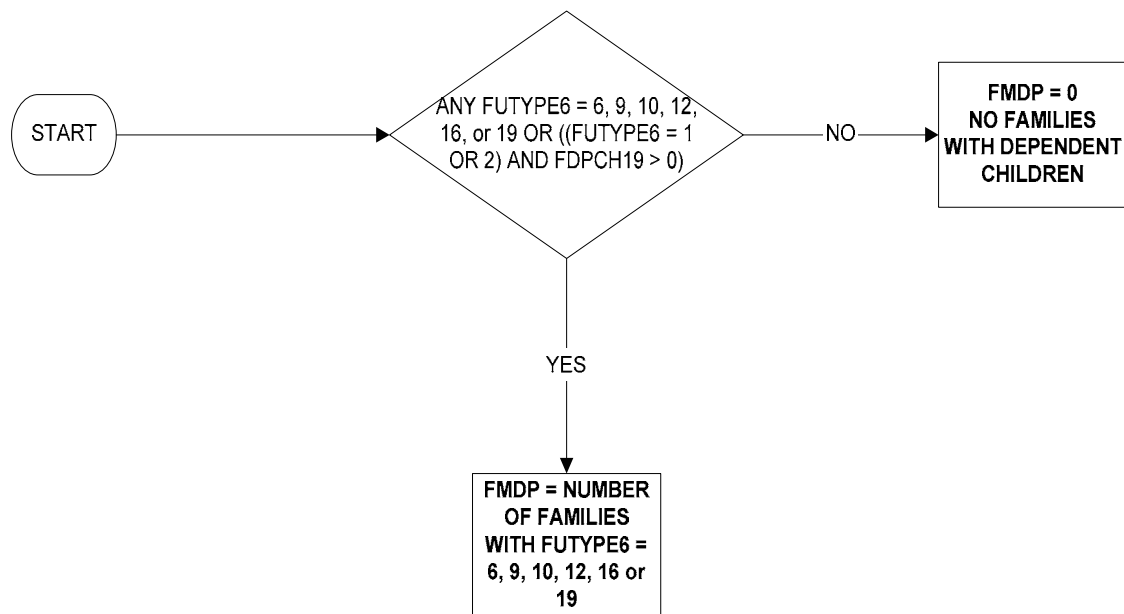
START

ANY FUTYPE6 = 6, 9, 10, 12, 16, or 19 OR ((FUTYPE6 = 1 OR 2) AND FDPCH19 > 0)

NO

FMDP = 0
NO FAMILIES WITH DEPENDENT CHILDREN

YES

FMDP = NUMBER OF FAMILIES WITH FUTYPE6 = 6, 9, 10, 12, 16 or 19